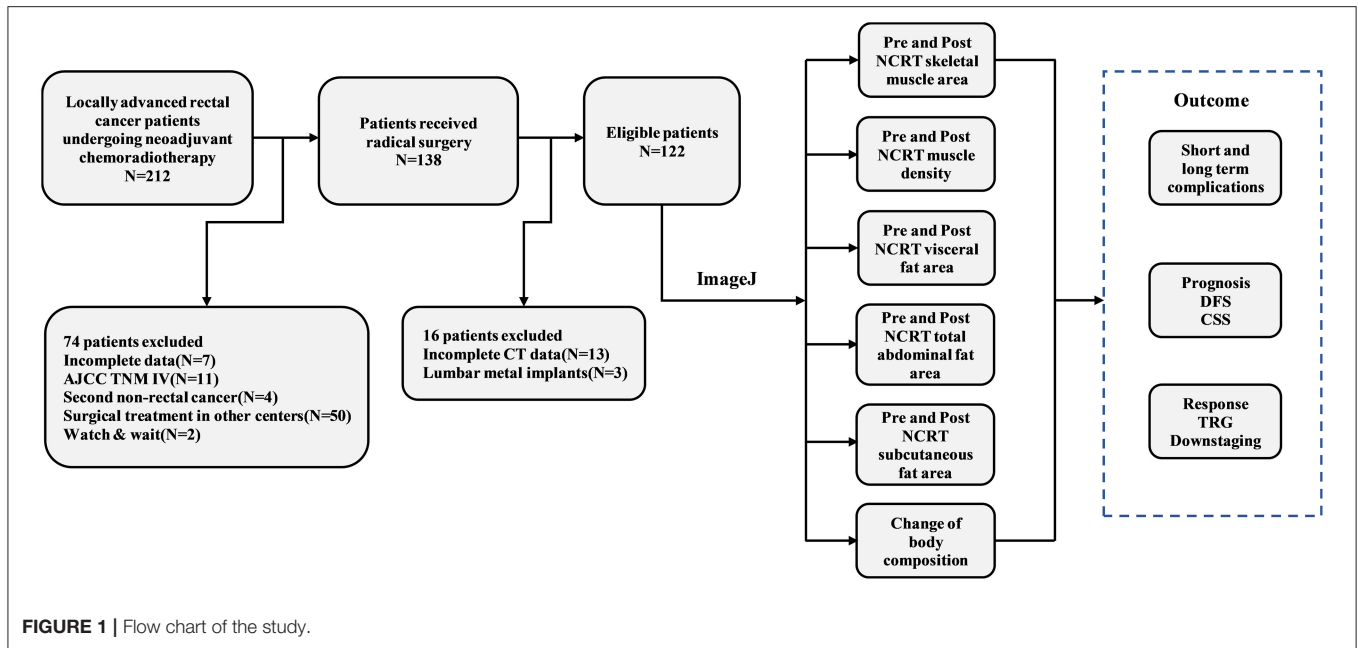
Locally advanced rectal cancer patients undergoing neoadjuvant chemoradiotherapy N=212

Patients received radical surgery N=138

Eligible patients N=122

74 patients excluded
Incomplete data(N=7)
AJCC TNM IV(N=11)
Second non-rectal cancer(N=4)
Surgical treatment in other centers(N=50)
Watch & wait(N=2)

16 patients excluded
Incomplete CT data(N=13)
Lumbar metal implants(N=3)

ImageJ

Pre and Post NCRT skeletal muscle area

Pre and Post NCRT muscle density

Pre and Post NCRT visceral fat area

Pre and Post NCRT total abdominal fat area

Pre and Post NCRT subcutaneous fat area

Change of body composition

Outcome

Short and long term complications

Prognosis DFS CSS

Response TRG Downstaging

FIGURE 1 | Flow chart of the study.